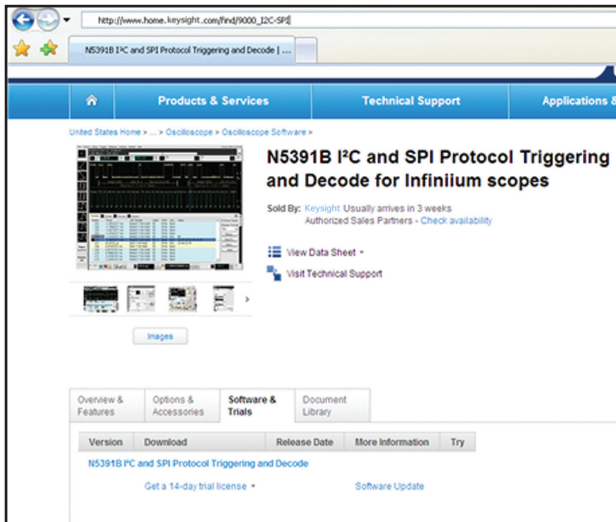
http://www.home.keysight.com/find/9000_I2C-SPI

N5391B I²C and SPI Protocol Triggering and Decode | ...

Products & Services

Technical Support

Applications &

United States Home > ... > Oscilloscope > Oscilloscope Software >

N5391B I²C and SPI Protocol Triggering and Decode for Infiniium scopes

Sold By: Keysight Usually arrives in 3 weeks
Authorized Sales Partners - Check availability

View Data Sheet

Visit Technical Support

Images

Overview & Features

Options & Accessories

Software & Trials

Document Library

| Version | Download | Release Date | More Information | Try |
|---|---|---|---|---|

N5391B I²C and SPI Protocol Triggering and Decode

Get a 14-day trial license

Software Update